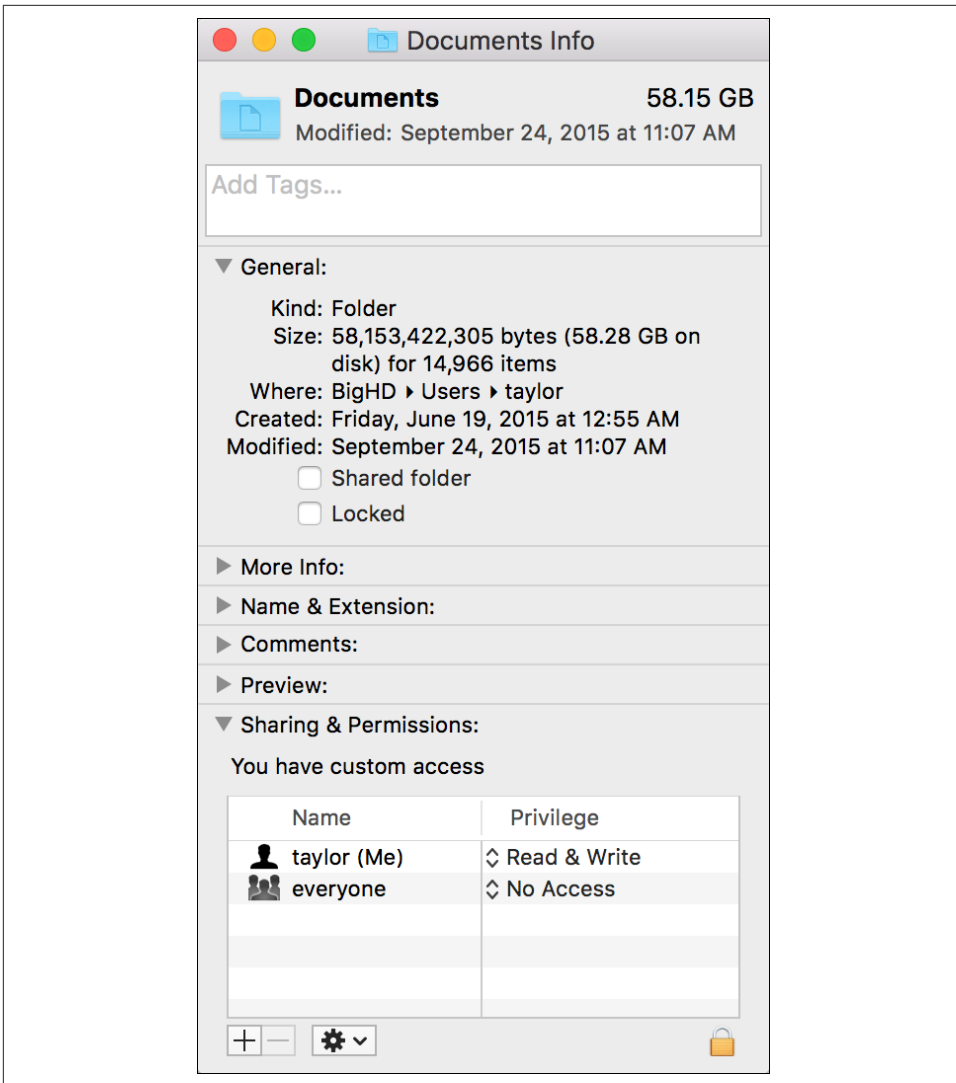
Documents Info

Documents 58.15 GB
Modified: September 24, 2015 at 11:07 AM

Add Tags...

General:

Kind: Folder
Size: 58,153,422,305 bytes (58.28 GB on disk) for 14,966 items
Where: BigHD ▸ Users ▸ taylor
Created: Friday, June 19, 2015 at 12:55 AM
Modified: September 24, 2015 at 11:07 AM
Shared folder
Locked

More Info:
Name & Extension:
Comments:
Preview:
Sharing & Permissions:

You have custom access

| Name | Privilege |
|---|---|
| taylor (Me) | Read & Write |
| everyone | No Access |

+ −